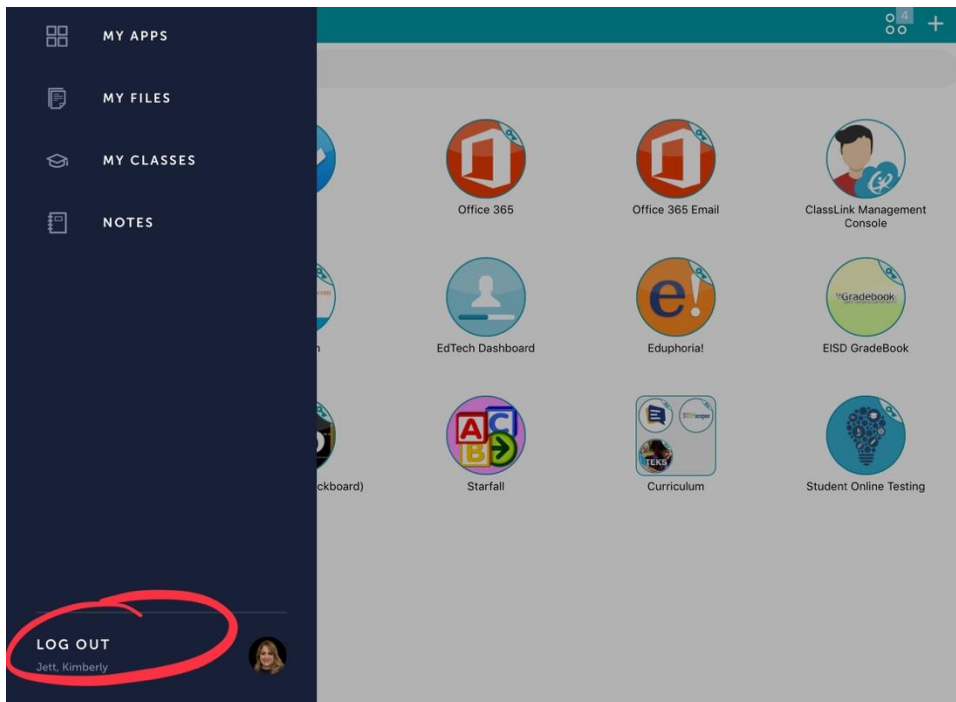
MY APPS

MY FILES

MY CLASSES

NOTES

LOG OUT
Jett, Kimberly

4 +

Office 365

Office 365 Email

ClassLink Management Console

n

EdTech Dashboard

e!

Eduphoria!

Gradebook

EISD GradeBook

ckboard)

ABC

Starfall

TEKS

Curriculum

Student Online Testing